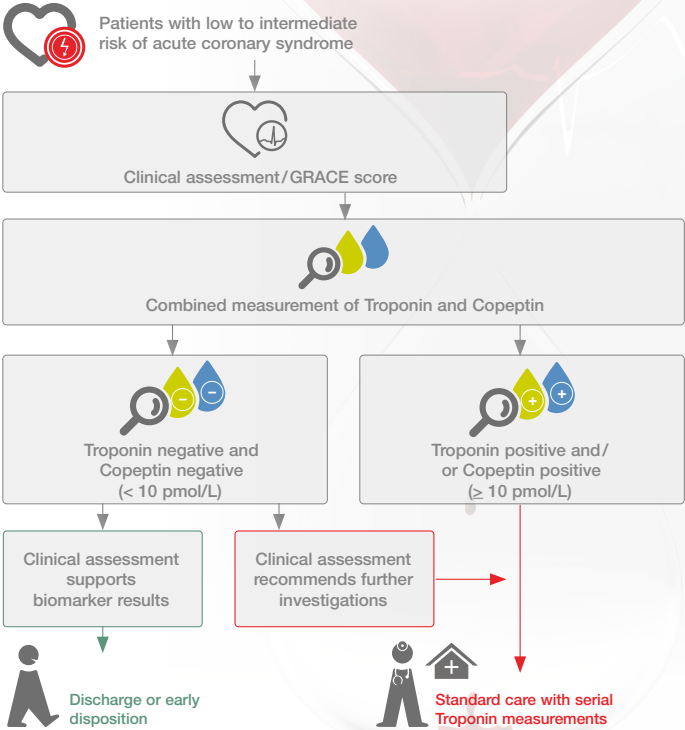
Patients with low to intermediate risk of acute coronary syndrome

Clinical assessment/GRACE score

Combined measurement of Troponin and Copeptin

Troponin negative and Copeptin negative (< 10 pmol/L)

Troponin positive and/ or Copeptin positive (≥ 10 pmol/L)

Clinical assessment supports biomarker results

Clinical assessment recommends further investigations

Discharge or early disposition

Standard care with serial Troponin measurements